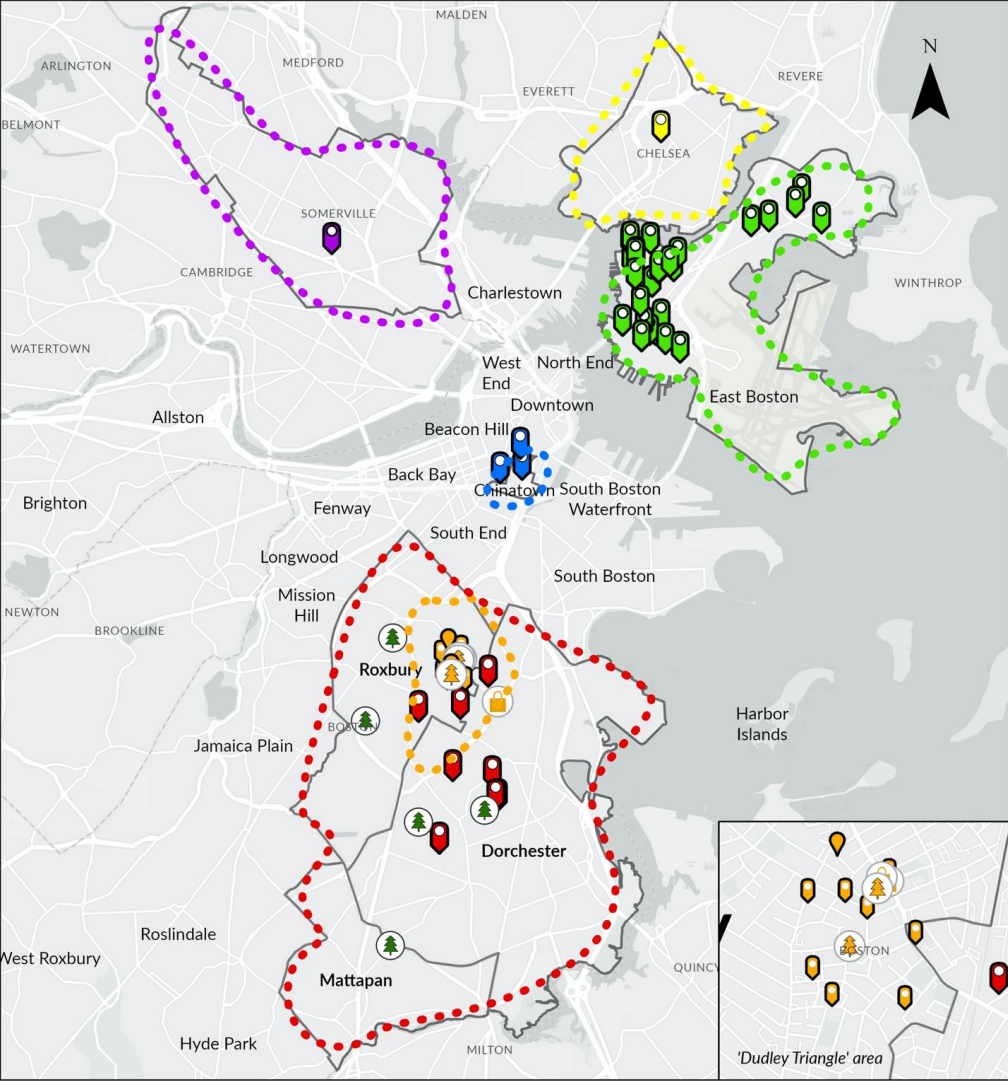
N

MALDEN
ARLINGTON
MEDFORD
EVERETT
REVERE
BELMONT
CHELSEA
SOMERVILLE
CAMBRIDGE
WINTHROP
Charlestown
WATERTOWN
West End
North End
East Boston
Allston
Downtown
Beacon Hill
Back Bay
Chinatown
South Boston Waterfront
Brighton
Fenway
South End
Longwood
South Boston
Mission Hill
NEWTON
BROOKLINE
Roxbury
BOSTON
Harbor Islands
Jamaica Plain
Dorchester
Roslindale
West Roxbury
QUINCY
Mattapan
Hyde Park
MILTON
BOSTON
'Dudley Triangle' area